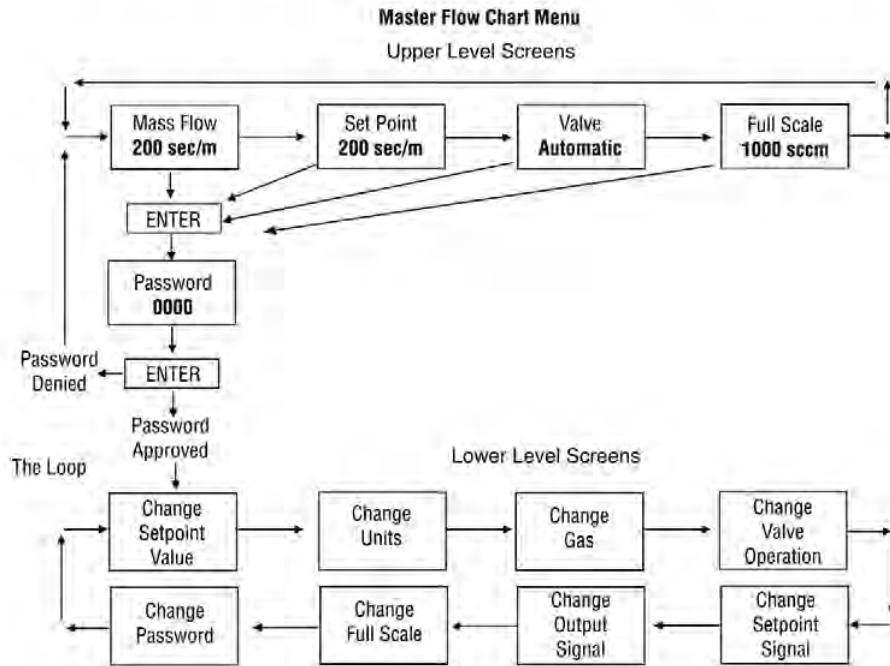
Master Flow Chart Menu

Upper Level Screens

Mass Flow
200 sec/m

Set Point
200 sec/m

Valve
Automatic

Full Scale
1000 sccm

ENTER

Password
0000

Password Denied

ENTER

Password Approved

The Loop

Lower Level Screens

Change Setpoint Value

Change Units

Change Gas

Change Valve Operation

Change Password

Change Full Scale

Change Output Signal

Change Setpoint Signal